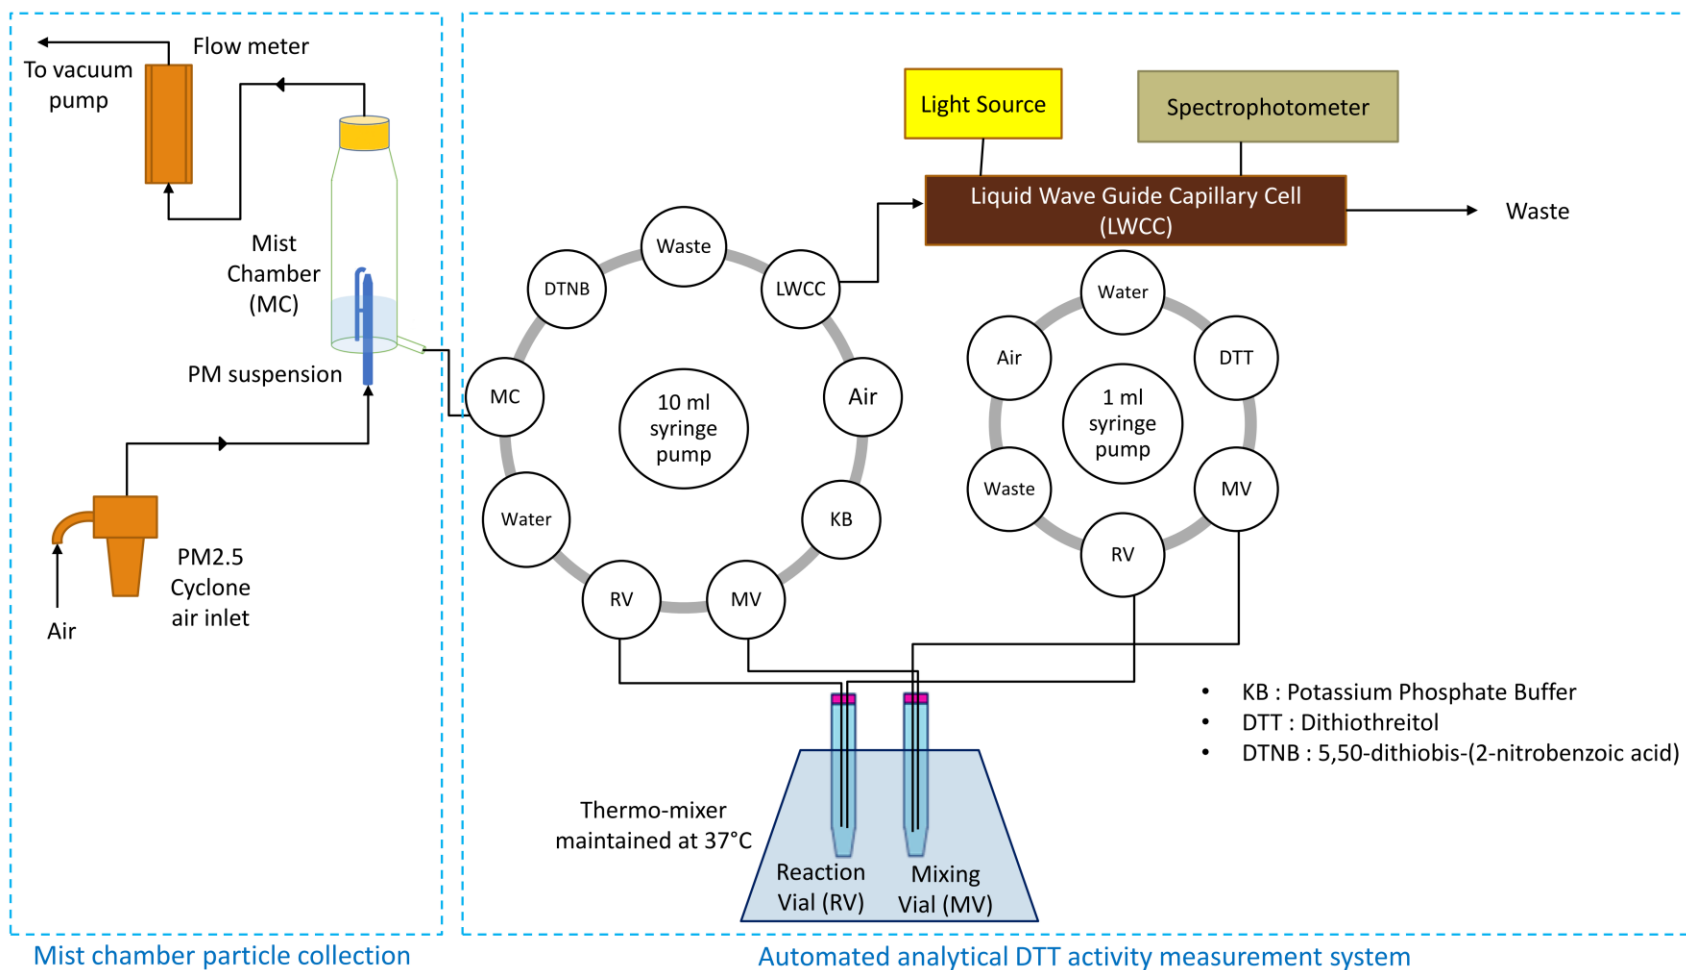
To vacuum pump

Flow meter

Mist Chamber (MC)

PM suspension

PM2.5 Cyclone air inlet

Air

Mist chamber particle collection

Light Source

Spectrophotometer

Liquid Wave Guide Capillary Cell (LWCC)

Waste

Waste

DTNB

LWCC

MC

10 ml syringe pump

Air

Water

KB

RV

MV

Water

Air

DTT

1 ml syringe pump

Waste

MV

RV

Thermo-mixer maintained at 37°C

Reaction Vial (RV)

Mixing Vial (MV)

• KB : Potassium Phosphate Buffer
• DTT : Dithiothreitol
• DTNB : 5,50-dithiobis-(2-nitrobenzoic acid)

Automated analytical DTT activity measurement system